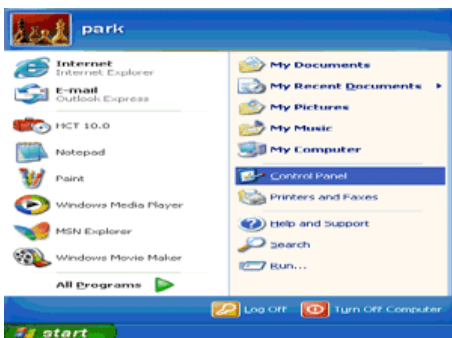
park

Internet
Internet Explorer

E-mail
Outlook Express

HCT 10.0

Notepad

Paint

Windows Media Player

MSN Explorer

Windows Movie Maker

All Programs

My Documents

My Recent Documents

My Pictures

My Music

My Computer

Control Panel

Printers and Faxes

Help and Support

Search

Run...

Log Off

Turn Off Computer

start